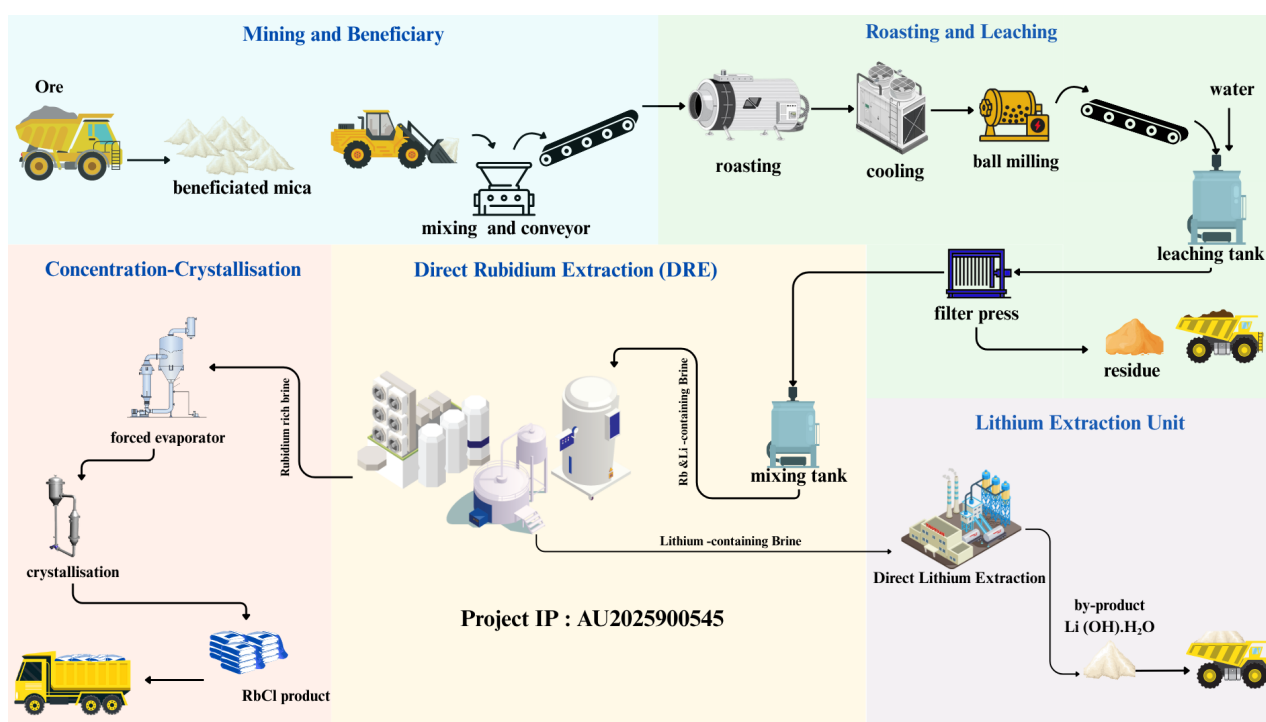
Mining and Beneficiary

Ore

beneficiated mica

mixing and conveyor

Roasting and Leaching

roasting

cooling

ball milling

water

leaching tank

Concentration-Crystallisation

Direct Rubidium Extraction (DRE)

filter press

residue

forced evaporator

Rubidium rich brine

Rb &Li -containing Brine

mixing tank

Lithium Extraction Unit

Lithium -containing Brine

Direct Lithium Extraction

crystallisation

Project IP : AU2025900545

by-product
Li (OH).$H_2O$

RbCl product